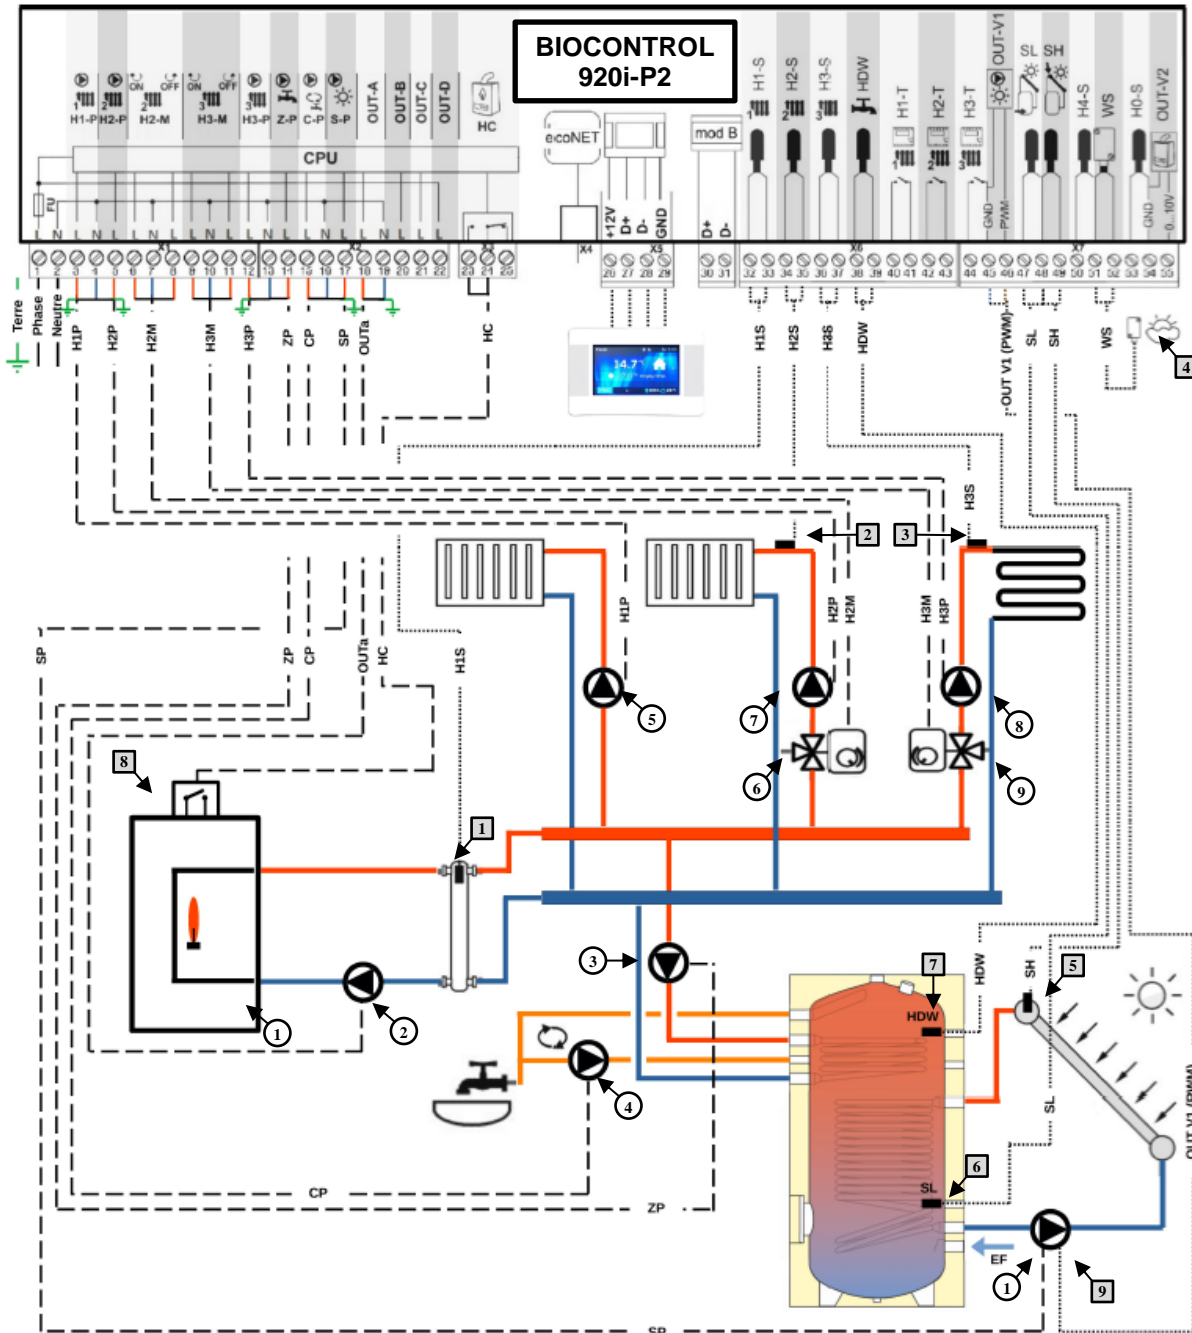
BIOCONTROL
920i-P2

H1-P H2-P H2-M H3-M H3-P Z-P C-P S-P OUT-A OUT-B OUT-C OUT-D HC

ON OFF ON OFF

CPU

FU

L N L N L N L N L N L N L N L L L L

X1 X2 X3

1 2 3 4 5 6 7 8 9 10 11 12 13 14 15 16 17 18 19 20 21 22 23 24 25

ecoNET

+12V D+ D- GND

X4 X5

26 27 28 29

mod B

D+ D-

30 31

H1-S H2-S H3-S HDW H1-T H2-T H3-T OUT-V1 SL SH H4-S WS H0-S OUT-V2

GND PWM GND 0...10V

X6 X7

32 33 34 35 36 37 38 39 40 41 42 43 44 45 46 47 48 49 50 51 52 53 54 55

Terre Phase Neutre H1P H2P H2M H3M H3P ZP CP SP OUTa HC

H1S H2S H3S HDW

OUT V1 (PWM) SL SH WS

4

14.7

2 3 H3S

H1P H2P H2M H3M H3P

SP ZP CP OUTa HC H1S

5 7 8 6 9

8

1

1 2 3 4

7 HDW 5 SH

HDW SL

6 SL

EF

CP ZP SP

1 9

OUT V1 (PWM)